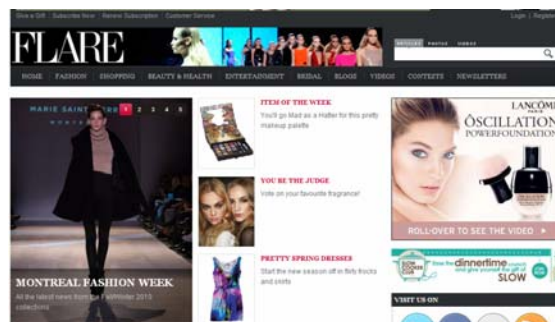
Give a Gift | Subscribe Now | Renew Subscription | Customer Service

Login | Register

FLARE

ARTICLES PHOTOS VIDEOS

HOME FASHION SHOPPING BEAUTY & HEALTH ENTERTAINMENT BRIDAL BLOGS VIDEOS CONTESTS NEWSLETTERS

MARIE SAINT PIERRE 1 2 3 4 5

MONTREAL FASHION WEEK

All the latest news from the Fall/Winter 2013 collections

ITEM OF THE WEEK

You'll go Mad as a Hatter for this pretty makeup palette

YOU BE THE JUDGE

Vote on your favourite fragrance!

PRETTY SPRING DRESSES

Start the new season off in flirty frocks and shifts

LANCÔME

ÔSCILLATION POWERFOUNDATION

ROLL-OVER TO SEE THE VIDEO

SLOW COOKER

dinnertime

SLOW

VISIT US ON